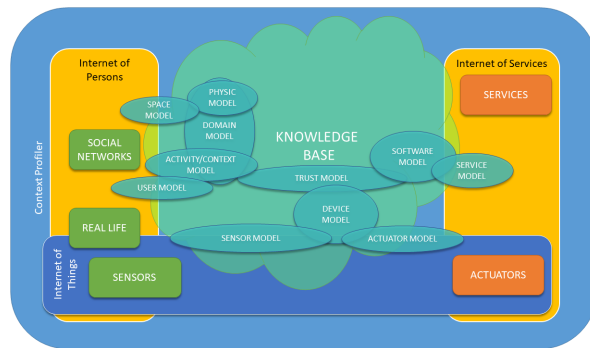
Internet of Persons

Internet of Services

Context Profiler

SPACE MODEL

PHYSIC MODEL

DOMAIN MODEL

KNOWLEDGE BASE

SERVICES

SOCIAL NETWORKS

ACTIVITY/CONTEXT MODEL

SOFTWARE MODEL

SERVICE MODEL

USER MODEL

TRUST MODEL

DEVICE MODEL

REAL LIFE

SENSOR MODEL

ACTUATOR MODEL

Internet of Things

SENSORS

ACTUATORS